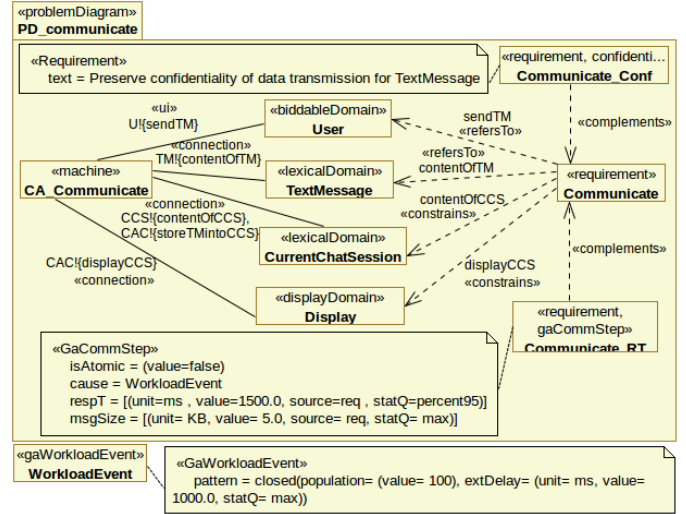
«problemDiagram»
PD_communicate

«Requirement»
text = Preserve confidentiality of data transmission for TextMessage

«requirement, confidenti...
Communicate_Conf

«complements»

«ui»
U!{sendTM}

«biddableDomain»
User

sendTM
«refersTo»

«connection»
TM!{contentOfTM}

«machine»
CA_Communicate

«lexicalDomain»
TextMessage

«refersTo»
contentOfTM

«requirement»
Communicate

«connection»
CCS!{contentOfCCS},
CAC!{storeTMintoCCS}

contentOfCCS
«constrains»

«lexicalDomain»
CurrentChatSession

«complements»

CAC!{displayCCS}
«connection»

displayCCS
«constrains»

«displayDomain»
Display

«requirement,
gaCommStep»
Communicate_RT

«GaCommStep»
isAtomic = (value=false)
cause = WorkloadEvent
respT = [(unit=ms , value=1500.0, source=req , statQ=percent95)]
msgSize = [(unit= KB, value= 5.0, source= req, statQ= max)]

«gaWorkloadEvent»
WorkloadEvent

«GaWorkloadEvent»
pattern = closed(population= (value= 100), extDelay= (unit= ms, value= 1000.0, statQ= max))